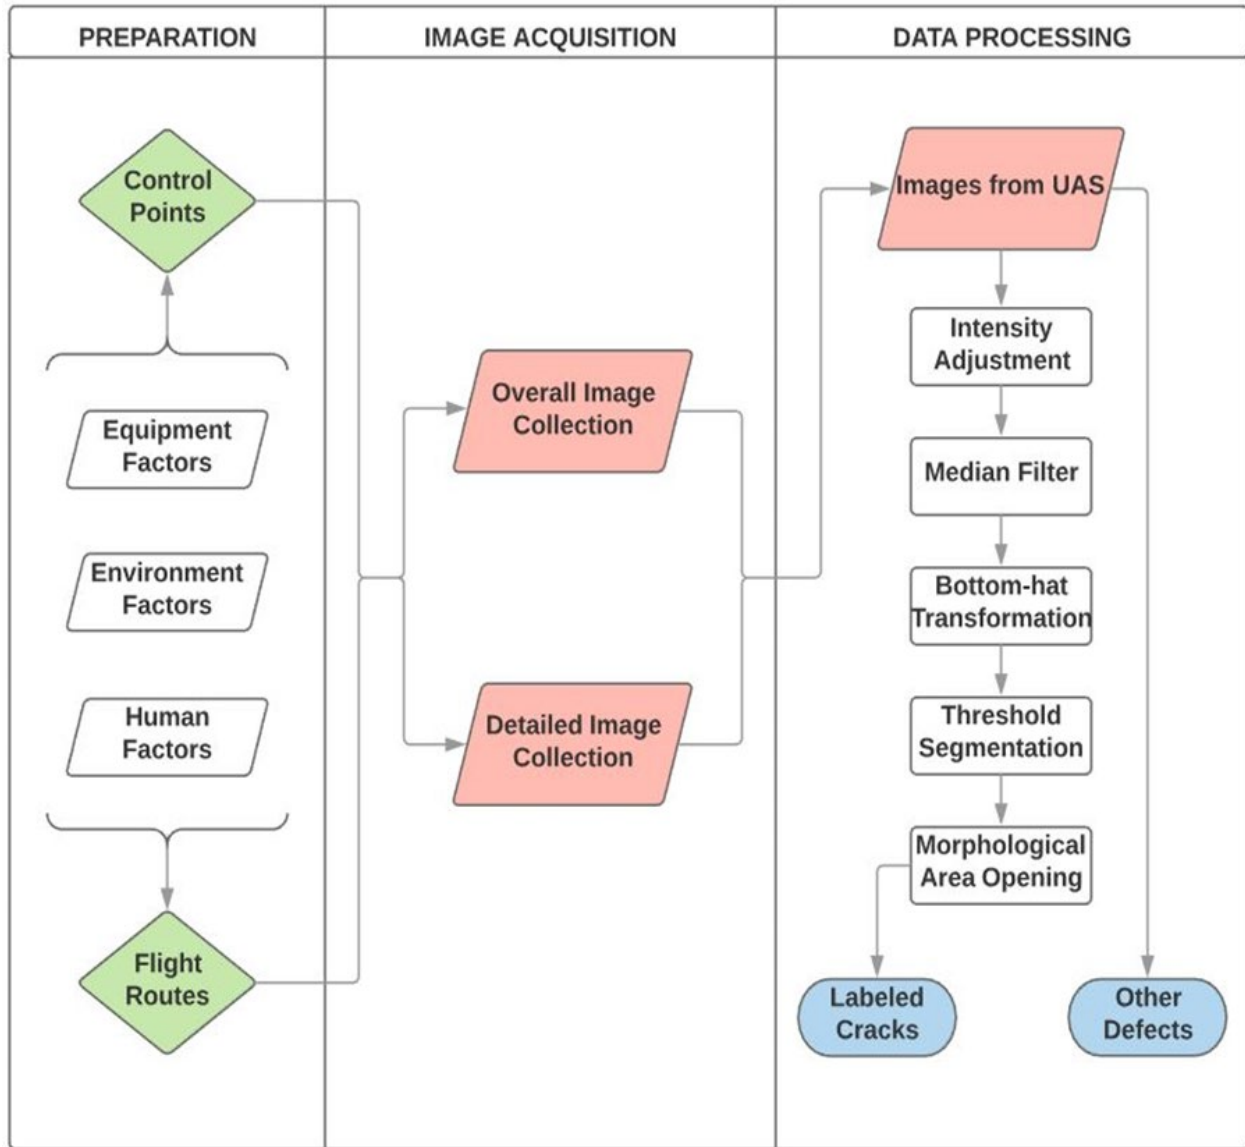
PREPARATION

Control Points

Equipment Factors

Environment Factors

Human Factors

Flight Routes

IMAGE ACQUISITION

Overall Image Collection

Detailed Image Collection

DATA PROCESSING

Images from UAS

Intensity Adjustment

Median Filter

Bottom-hat Transformation

Threshold Segmentation

Morphological Area Opening

Labeled Cracks

Other Defects